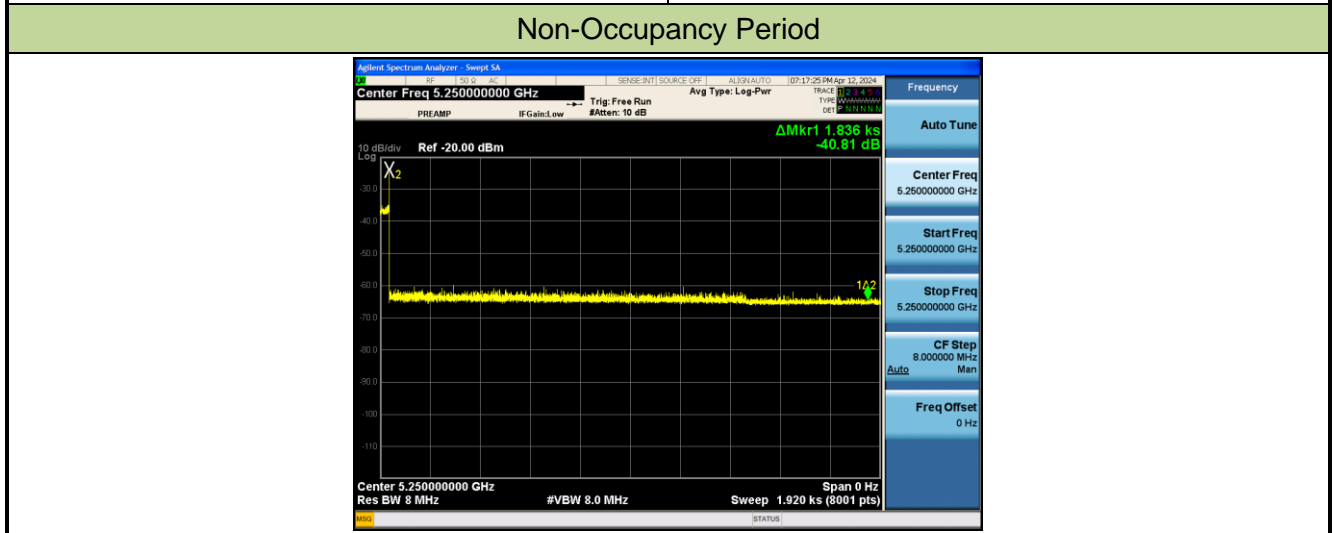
Non-Occupancy Period

Agilent Spectrum Analyzer - Swept SA
RF 50 Ω AC SENSE:INT SOURCE OFF ALIGN AUTO 07:17:25 PM Apr 12, 2024
Center Freq 5.250000000 GHz
PREAMP
Trig: Free Run
IFGain:Low #Atten: 10 dB
Avg Type: Log-Pwr
TRACE 1 2 3 4 5 6
TYPE
DET P N N N N N
Frequency

ΔMkr1 1.836 ks
-40.81 dB
10 dB/div Ref -20.00 dBm
Log
X2
-30.0
-40.0
-50.0
-60.0
-70.0
-80.0
-90.0
-100
-110
1Δ2

Center 5.250000000 GHz
Res BW 8 MHz #VBW 8.0 MHz
Span 0 Hz
Sweep 1.920 ks (8001 pts)

Auto Tune
Center Freq
5.250000000 GHz
Start Freq
5.250000000 GHz
Stop Freq
5.250000000 GHz
CF Step
8.000000 MHz
Auto Man
Freq Offset
0 Hz

MSG STATUS